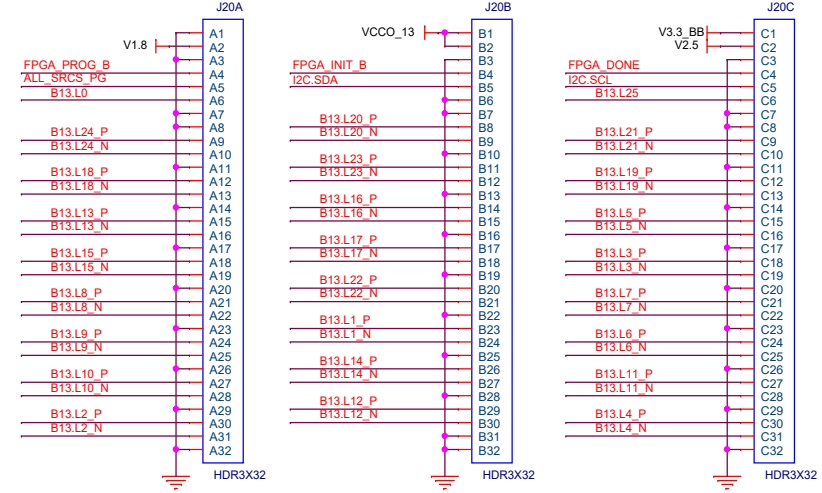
J20A

V1.8
FPGA_PROG_B
ALL_SRCS_PG
B13.L0
B13.L24_P
B13.L24_N
B13.L18_P
B13.L18_N
B13.L13_P
B13.L13_N
B13.L15_P
B13.L15_N
B13.L8_P
B13.L8_N
B13.L9_P
B13.L9_N
B13.L10_P
B13.L10_N
B13.L2_P
B13.L2_N

A1
A2
A3
A4
A5
A6
A7
A8
A9
A10
A11
A12
A13
A14
A15
A16
A17
A18
A19
A20
A21
A22
A23
A24
A25
A26
A27
A28
A29
A30
A31
A32

HDR3X32

J20B

VCCO_13
FPGA_INIT_B
I2C.SDA
B13.L20_P
B13.L20_N
B13.L23_P
B13.L23_N
B13.L16_P
B13.L16_N
B13.L17_P
B13.L17_N
B13.L22_P
B13.L22_N
B13.L1_P
B13.L1_N
B13.L14_P
B13.L14_N
B13.L12_P
B13.L12_N

B1
B2
B3
B4
B5
B6
B7
B8
B9
B10
B11
B12
B13
B14
B15
B16
B17
B18
B19
B20
B21
B22
B23
B24
B25
B26
B27
B28
B29
B30
B31
B32

HDR3X32

J20C

V3.3_BB
V2.5
FPGA_DONE
I2C.SCL
B13.L25
B13.L21_P
B13.L21_N
B13.L19_P
B13.L19_N
B13.L5_P
B13.L5_N
B13.L3_P
B13.L3_N
B13.L7_P
B13.L7_N
B13.L6_P
B13.L6_N
B13.L11_P
B13.L11_N
B13.L4_P
B13.L4_N

C1
C2
C3
C4
C5
C6
C7
C8
C9
C10
C11
C12
C13
C14
C15
C16
C17
C18
C19
C20
C21
C22
C23
C24
C25
C26
C27
C28
C29
C30
C31
C32

HDR3X32